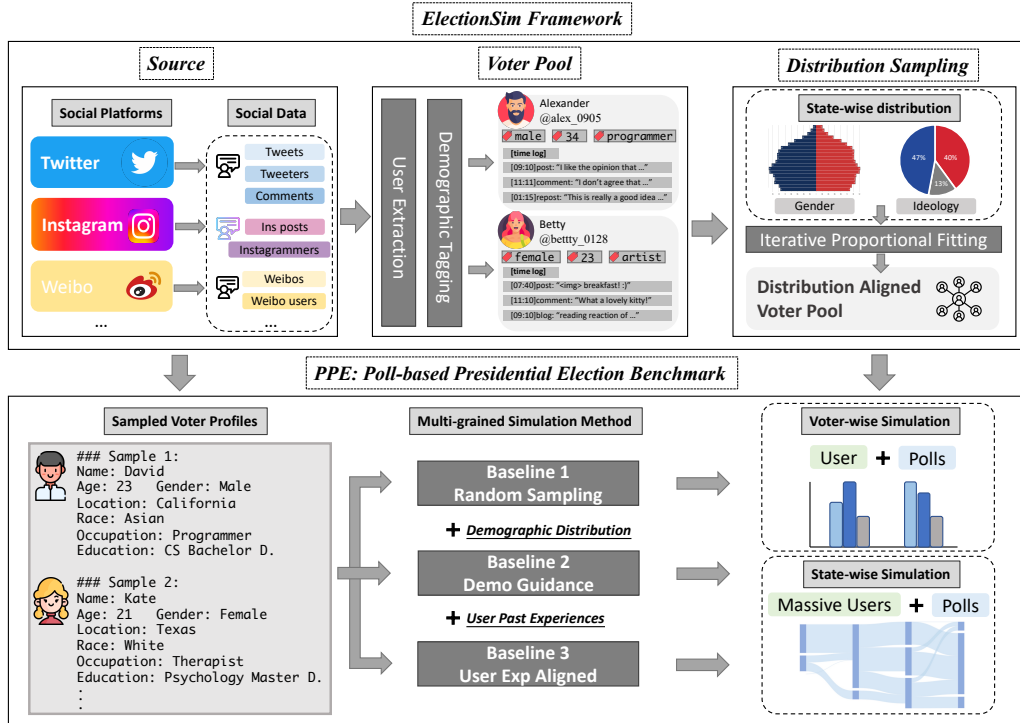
ElectionSim Framework

Source

Social Platforms

Social Data

Twitter

Tweets

Tweeters

Comments

Instagram

Ins posts

Instagrammers

Weibo

Weibos

Weibo users

...

...

Voter Pool

User Extraction

Demographic Tagging

Alexander
@alex_0905

male 34 programmer

[time log]
[09:10]post: "I like the opinion that ..."
[11:11]comment: "I don't agree that ..."
[01:15]repost: "This is really a good idea ..."

Betty
@bettty_0128

female 23 artist

[time log]
[07:40]post: "<img> breakfast! :)"
[11:10]comment: "What a lovely kitty!"
[09:10]blog: "reading reaction of ..."

Distribution Sampling

State-wise distribution

Gender

47%

40%

13%

Ideology

Iterative Proportional Fitting

Distribution Aligned Voter Pool

PPE: Poll-based Presidential Election Benchmark

Sampled Voter Profiles

### Sample 1:
Name: David
Age: 23 Gender: Male
Location: California
Race: Asian
Occupation: Programmer
Education: CS Bachelor D.

### Sample 2:
Name: Kate
Age: 21 Gender: Female
Location: Texas
Race: White
Occupation: Therapist
Education: Psychology Master D.
:

Multi-grained Simulation Method

Baseline 1
Random Sampling

+ Demographic Distribution

Baseline 2
Demo Guidance

+ User Past Experiences

Baseline 3
User Exp Aligned

Voter-wise Simulation

User + Polls

State-wise Simulation

Massive Users + Polls